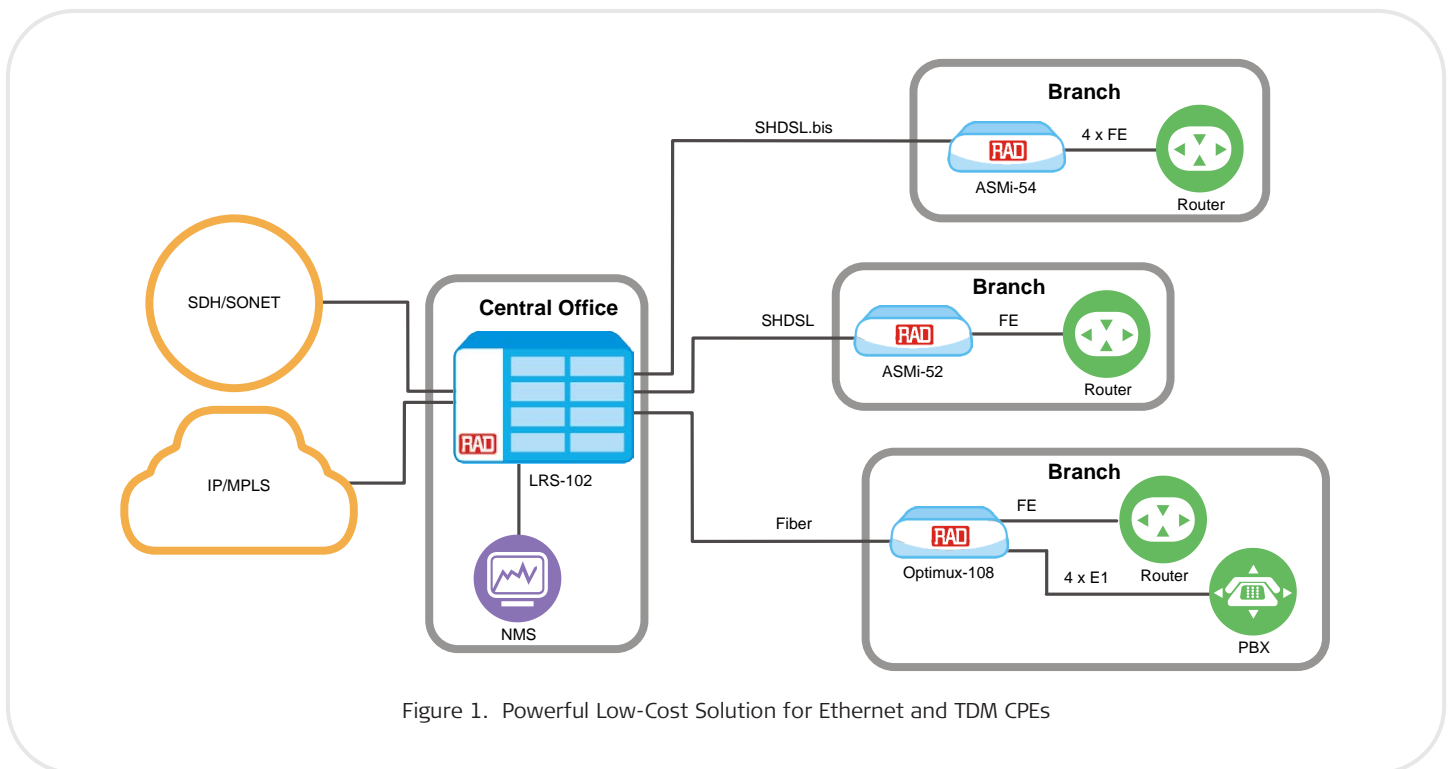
Branch

SHDSL.bis

4 x FE

RAD

ASMi-54

Router

SDH/SONET

Central Office

Branch

SHDSL

FE

RAD

ASMi-52

Router

RAD

IP/MPLS

LRS-102

Branch

FE

Fiber

RAD

Optimux-108

Router

4 x E1

NMS

PBX

Figure 1. Powerful Low-Cost Solution for Ethernet and TDM CPEs